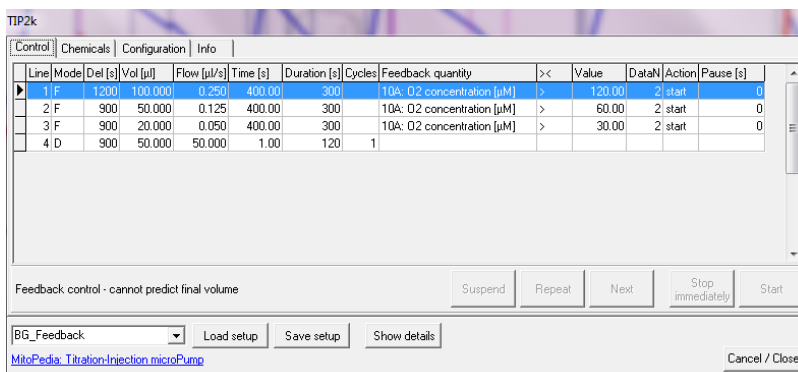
TIP2k

Control | Chemicals | Configuration | Info

| Line | Mode | Del [s] | Vol [µl] | Flow [µl/s] | Time [s] | Duration [s] | Cycles | Feedback quantity | >< | Value | DataN | Action | Pause [s] |
|---|---|---|---|---|---|---|---|---|---|---|---|---|---|
| 1 | F | 1200 | 100.000 | 0.250 | 400.00 | 300 | | 10A: O2 concentration [µM] | > | 120.00 | 2 | start | 0 |
| 2 | F | 900 | 50.000 | 0.125 | 400.00 | 300 | | 10A: O2 concentration [µM] | > | 60.00 | 2 | start | 0 |
| 3 | F | 900 | 20.000 | 0.050 | 400.00 | 300 | | 10A: O2 concentration [µM] | > | 30.00 | 2 | start | 0 |
| 4 | D | 900 | 50.000 | 50.000 | 1.00 | 120 | 1 | | | | | | |

Feedback control - cannot predict final volume

Suspend Repeat Next Stop immediately Start

BG_Feedback Load setup Save setup Show details

MitoPedia: Titration-Injection microPump

Cancel / Close